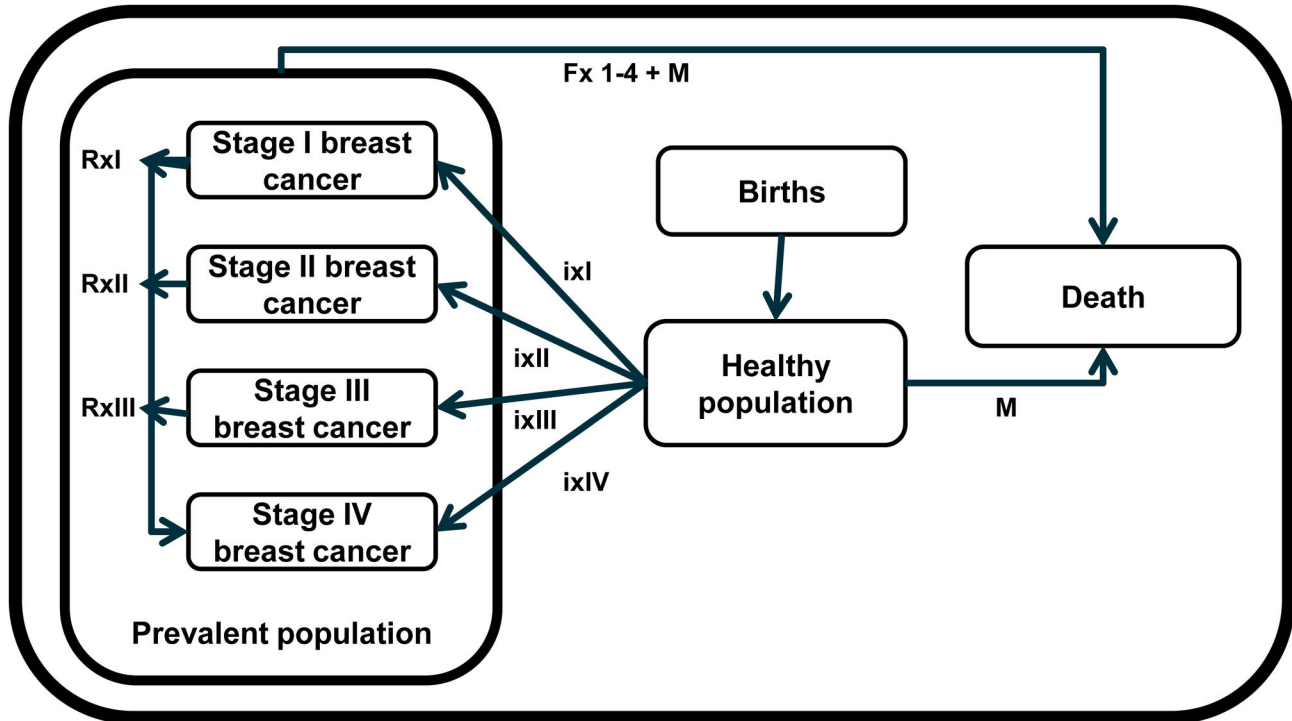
Fx 1-4 + M

RxI

Stage I breast cancer

RxII

Stage II breast cancer

RxIII

Stage III breast cancer

Stage IV breast cancer

Prevalent population

ixI

ixII

ixIII

ixIV

Births

Healthy population

Death

M